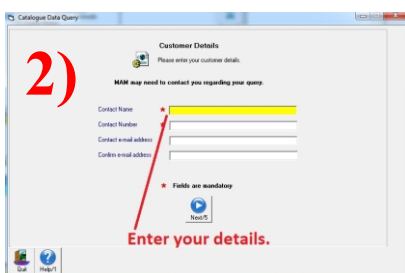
Catalogue Data Query

2)

Customer Details

Please enter your customer details.

MAM may need to contact you regarding your query.

Contact Name *

Contact Number

Contact e-mail address

Confirm e-mail address

* Fields are mandatory

Next/5

Enter your details.

Quit

Help/1